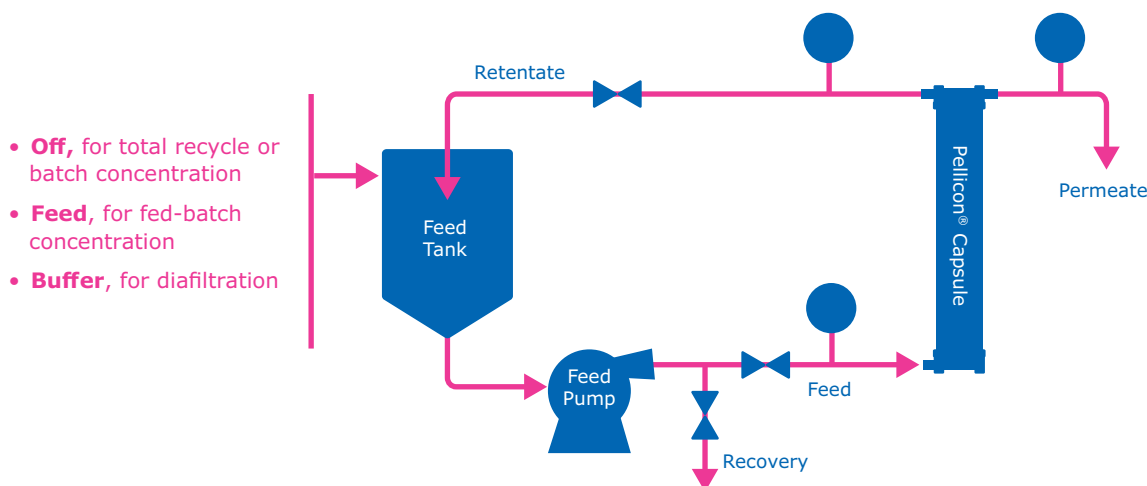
• **Off,** for total recycle or batch concentration

• **Feed**, for fed-batch concentration

• **Buffer**, for diafiltration

Retentate

Feed Tank

Pellicon® Capsule

Permeate

Feed Pump

Feed

Recovery